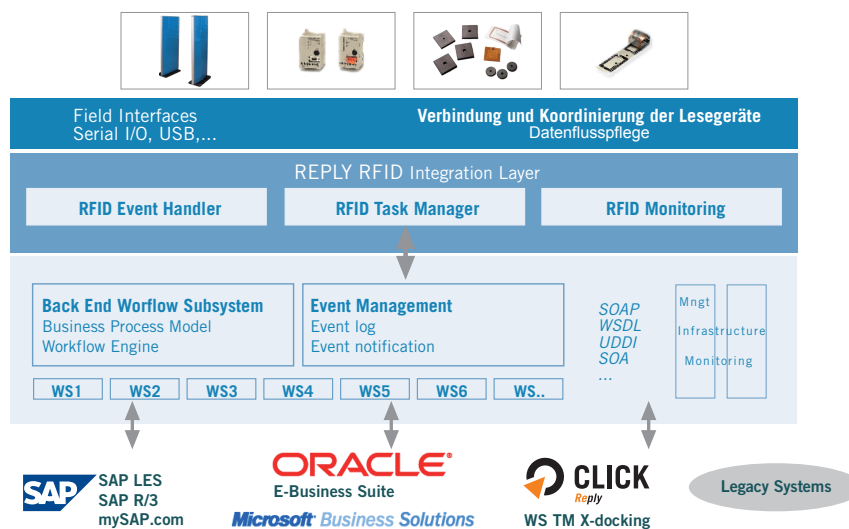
Field Interfaces
Serial I/O, USB,...

Verbindung und Koordinierung der Lesegeräte
Datenflusspflege

REPLY RFID Integration Layer

RFID Event Handler

RFID Task Manager

RFID Monitoring

Back End Worflow Subsystem
Business Process Model
Workflow Engine

Event Management
Event log
Event notification

SOAP
WSDL
UDDI
SOA
...

Mngt
Infrastructure
Monitoring

WS1 WS2 WS3 WS4 WS5 WS6 WS..

SAP
SAP LES
SAP R/3
mySAP.com

ORACLE
E-Business Suite
Microsoft Business Solutions

CLICK
Reply
WS TM X-docking

Legacy Systems